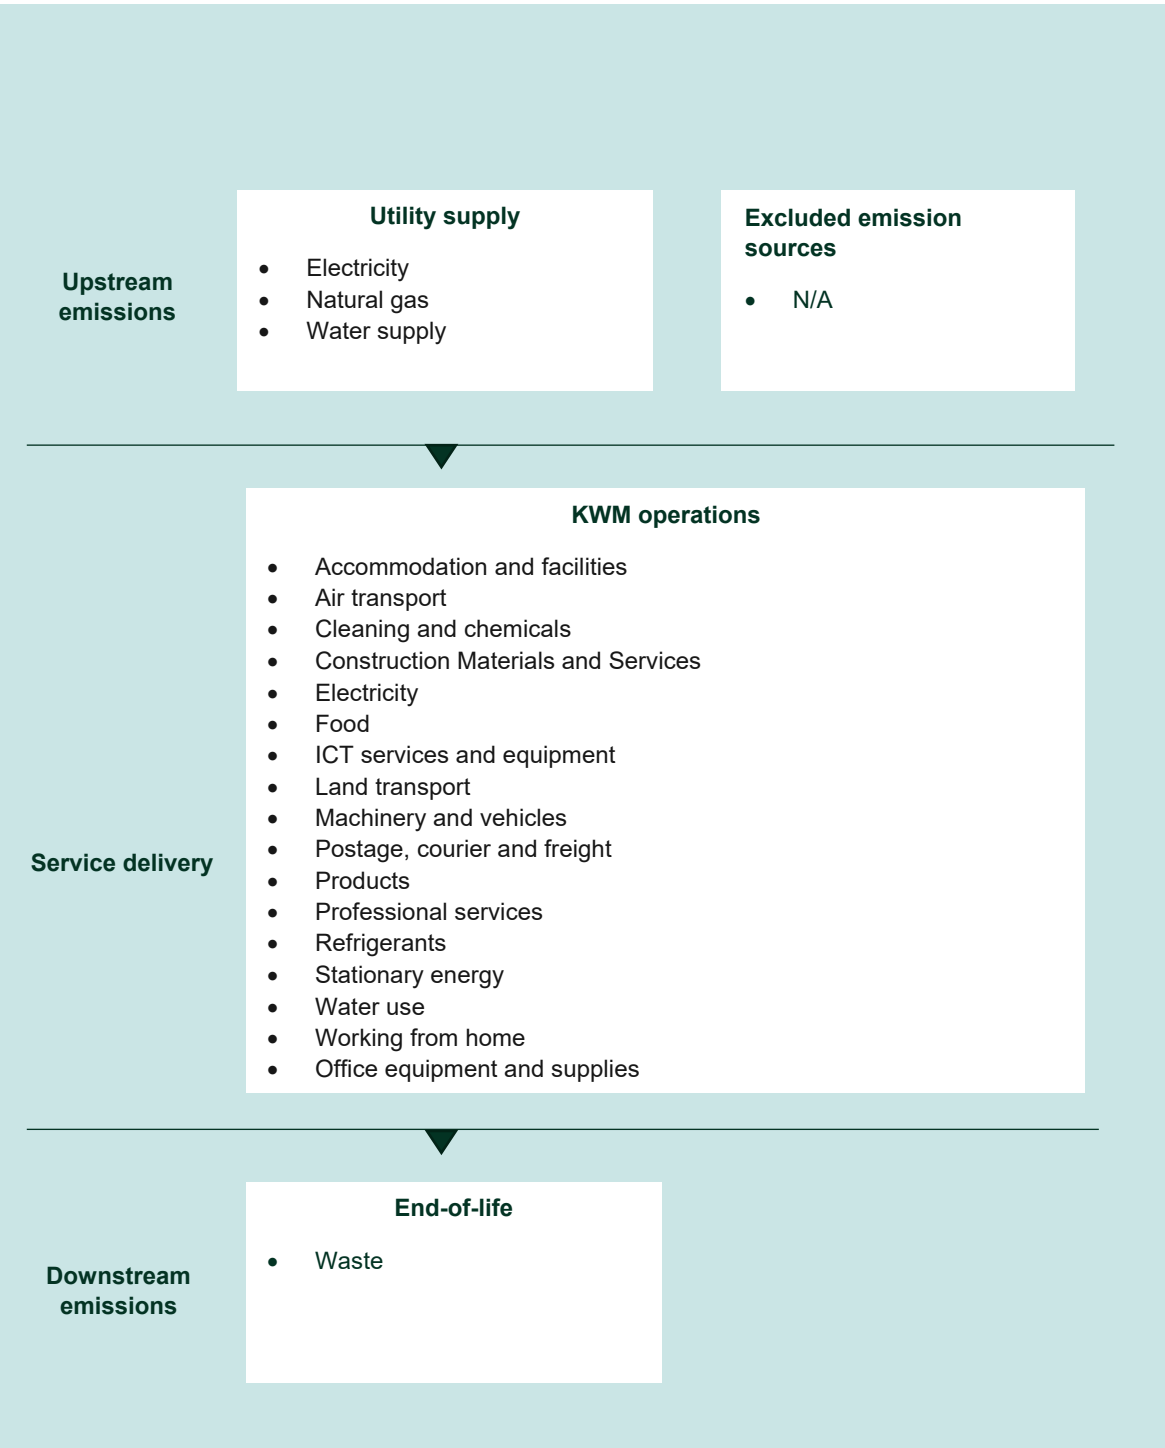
Upstream emissions

Utility supply

- Electricity
- Natural gas
- Water supply

Excluded emission sources

- N/A

Service delivery

KWM operations

- Accommodation and facilities
- Air transport
- Cleaning and chemicals
- Construction Materials and Services
- Electricity
- Food
- ICT services and equipment
- Land transport
- Machinery and vehicles
- Postage, courier and freight
- Products
- Professional services
- Refrigerants
- Stationary energy
- Water use
- Working from home
- Office equipment and supplies

Downstream emissions

End-of-life

- Waste